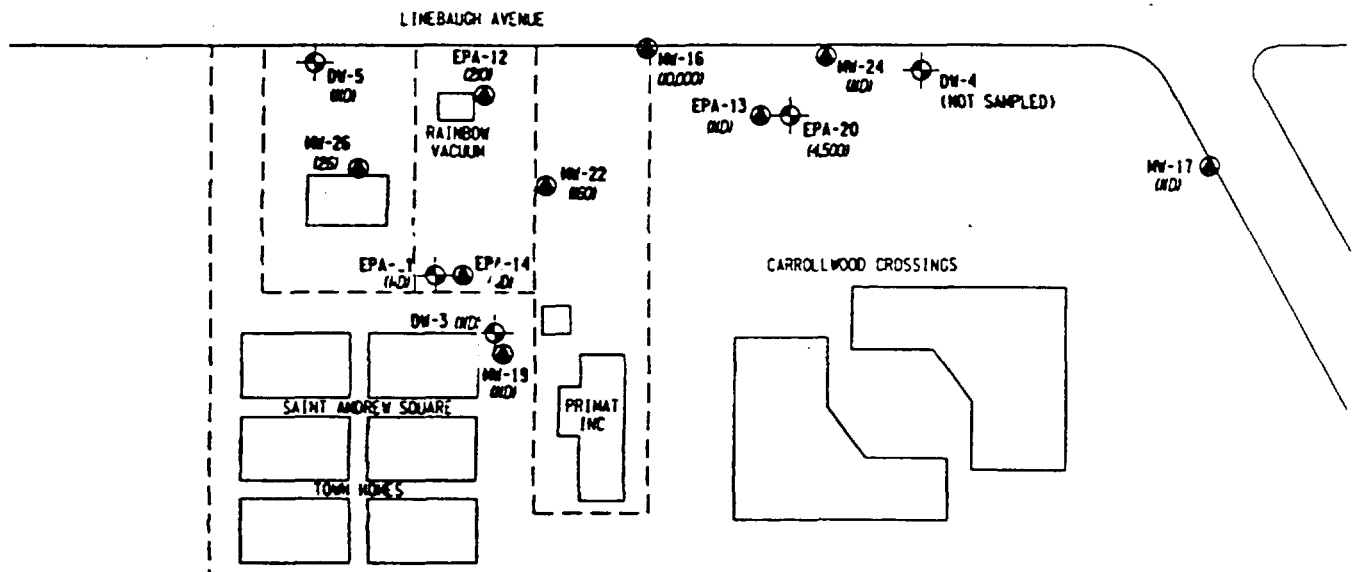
LINEBAUGH AVENUE

DW-5 (ND)

EPA-12 (210)

RAINBOW VACUUM

MW-26 (25)

MW-16 (10,000)

MW-24 (ND)

DW-4 (NOT SAMPLED)

EPA-13 (ND)

EPA-20 (4,500)

MW-17 (ND)

MW-22 (160)

EPA-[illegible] (ND)

EPA-14 ([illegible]D)

CARROLLWOOD CROSSINGS

DW-3 (ND)

MW-19 (ND)

PRIMAT INC

SAINT ANDREW SQUARE

TOWN HOMES